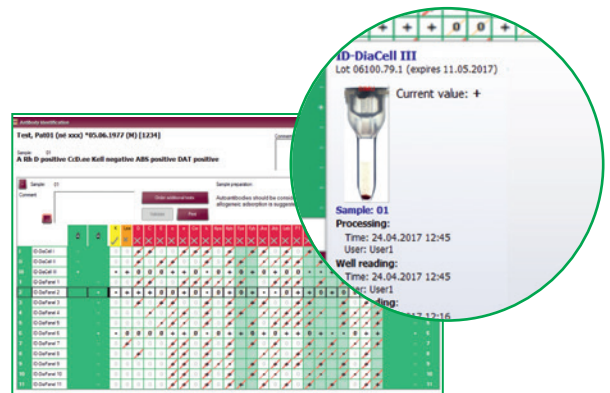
+ + + 0 0 +

ID-DiaCell III
Lot 06100.79.1 (expires 11.05.2017)

Current value: +

Sample: 01
Processing:
Time: 24.04.2017 12:45
User: User1
Well reading:
Time: 24.04.2017 12:45
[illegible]er: User1
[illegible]ading:
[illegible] 2017 12:16

Antibody Identification
Test, Pat01 (né xxx) *05.06.1977 (M) [1234]
Sample: 01
A Rh D positive CcD.ee Kell negative ABS positive DAT positive
Sample: 01
Comment
Order additional tests
Sample preparation
Autoantibodies should be considered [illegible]
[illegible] adsorption is suggested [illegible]
ID-DiaCell I
ID-DiaCell II
ID-DiaCell III
ID-DiaPanel 1
ID-DiaPanel 2
ID-DiaPanel 3
ID-DiaPanel 4
ID-DiaPanel 5
ID-DiaPanel 6
ID-DiaPanel 7
ID-DiaPanel 8
ID-DiaPanel 9
ID-DiaPanel 10
ID-DiaPanel 11